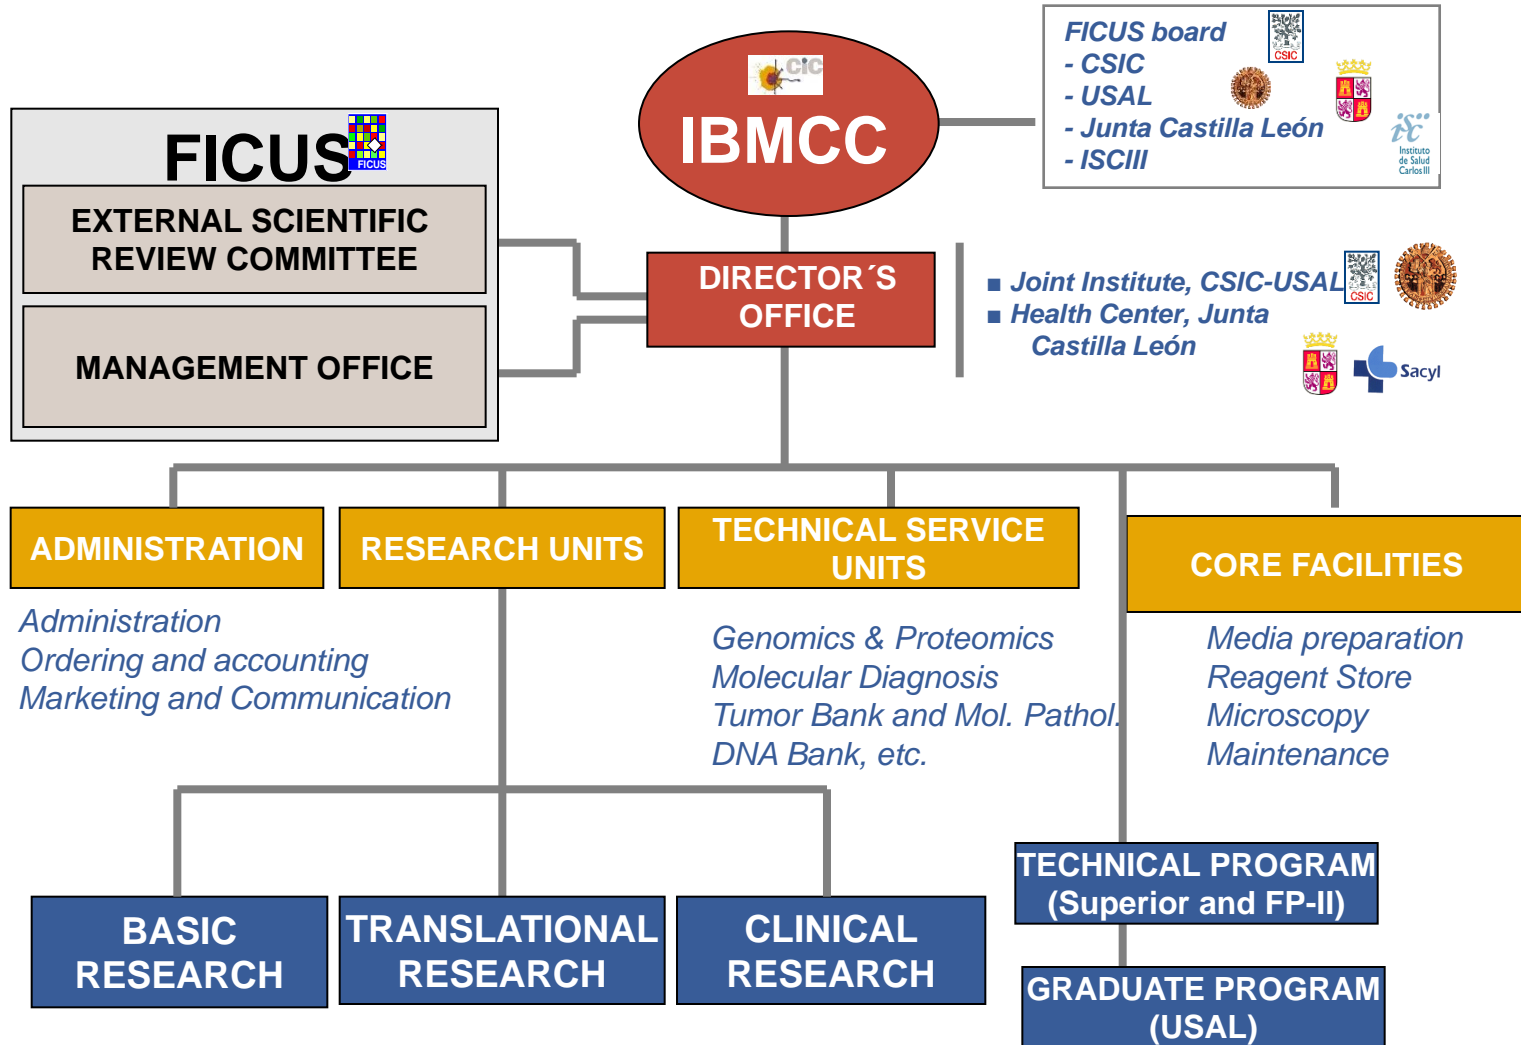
CIC
IBMCC

FICUS board
- CSIC
- USAL
- Junta Castilla León
- ISCIII

CSIC

Instituto de Salud Carlos III

FICUS
FICUS

EXTERNAL SCIENTIFIC REVIEW COMMITTEE

MANAGEMENT OFFICE

DIRECTOR´S OFFICE

■ Joint Institute, CSIC-USAL
■ Health Center, Junta Castilla León

CSIC

Sacyl

ADMINISTRATION

RESEARCH UNITS

TECHNICAL SERVICE UNITS

CORE FACILITIES

Administration
Ordering and accounting
Marketing and Communication

Genomics & Proteomics
Molecular Diagnosis
Tumor Bank and Mol. Pathol.
DNA Bank, etc.

Media preparation
Reagent Store
Microscopy
Maintenance

BASIC RESEARCH

TRANSLATIONAL RESEARCH

CLINICAL RESEARCH

TECHNICAL PROGRAM (Superior and FP-II)

GRADUATE PROGRAM (USAL)